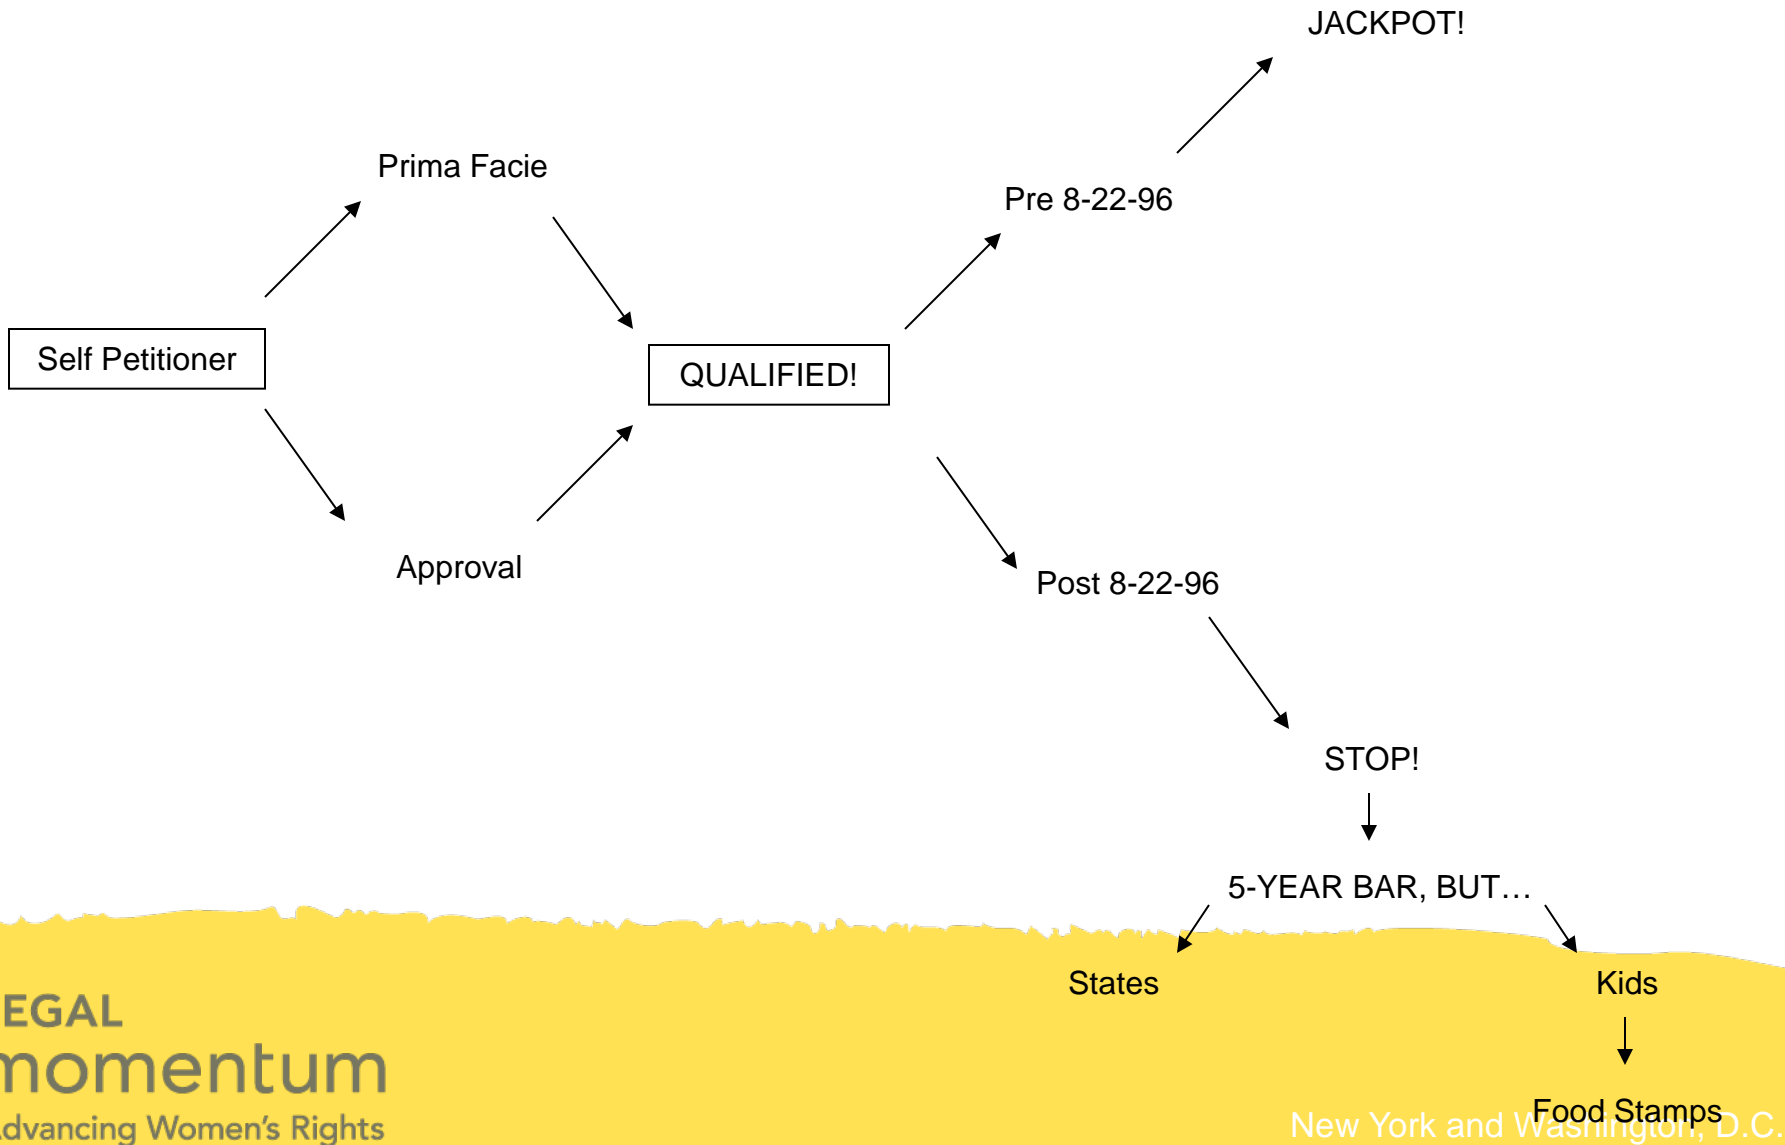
JACKPOT!

Prima Facie

Pre 8-22-96

Self Petitioner

QUALIFIED!

Approval

Post 8-22-96

STOP!

5-YEAR BAR, BUT…

States

Kids

Food Stamps

EGAL
momentum
dvancing Women's Rights

New York and Washington, D.C.